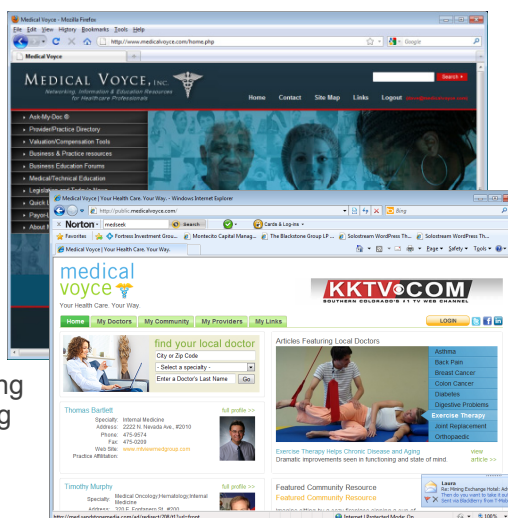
Medical Voyce - Mozilla Firefox
File Edit View History Bookmarks Tools Help
http://www.medicalvoyce.com/home.php
Google
Medical Voyce

MEDICAL VOYCE, INC
Networking, Information & Education Resources for Healthcare Professionals
Search
Home Contact Site Map Links Logout

Ask-My-Doc
Provider/Practice Directory
Valuation/Compensation Tools
Business & Practice resources
Business Education Forums
Medical/Technical Education
Legislation
Quick
Payor-L
About

Medical Voyce | Your Health Care. Your Way. - Windows Internet Explorer
http://public.medicalvoyce.com/
Bing
Norton medseek Search Cards & Log-ins
Favorites Fortress Investment Grou... Montecito Capital Manag... The Blackstone Group LP ... Solostream WordPress Th... Solostream WordPress Th...
Medical Voyce | Your Health Care. Your Way.
Page Safety Tools

medical voyce
Your Health Care. Your Way.
KKTV.COM
SOUTHERN COLORADO'S #1 TV WEB CHANNEL
LOGIN
Home My Doctors My Community My Providers My Links

find your local doctor
City or Zip Code
- Select a specialty -
Enter a Doctor's Last Name Go

Articles Featuring Local Doctors
Asthma
Back Pain
Breast Cancer
Colon Cancer
Diabetes
Digestive Problems
Exercise Therapy
Joint Replacement
Orthopaedic

Exercise Therapy Helps Chronic Disease and Aging
Dramatic improvements seen in functioning and state of mind.
view article >>

Thomas Bartlett full profile >>
Specialty: Internal Medicine
Address: 2222 N. Nevada Ave., #2010
Phone: 475-9574
Fax: 475-0209
Web Site:
Practice Affiliation:

Timothy Murphy full profile >>
Specialty: Medical Oncology;Hematology;Internal Medicine
Address: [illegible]

Featured Community Resource
Featured Community Resource

Laura
Re: Pilming Exchange Hotel
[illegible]

http://med.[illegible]
Internet | Protected Mode: On
100%

ing
g